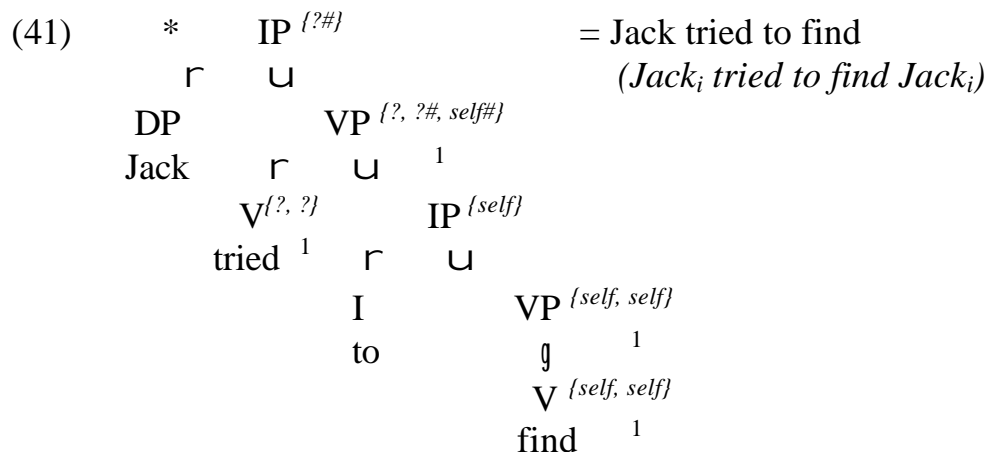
(41) * IP $^{\{?\#\}}$ = Jack tried to find
r u *(Jack$_i$ tried to find Jack$_i$)*
DP VP $^{\{?, ?\#, self\#\}}$
Jack r u $^1$
V$^{\{?, ?\}}$ IP $^{\{self\}}$
tried $^1$ r u
I VP $^{\{self, self\}}$
to g $^1$
V $^{\{self, self\}}$
find $^1$